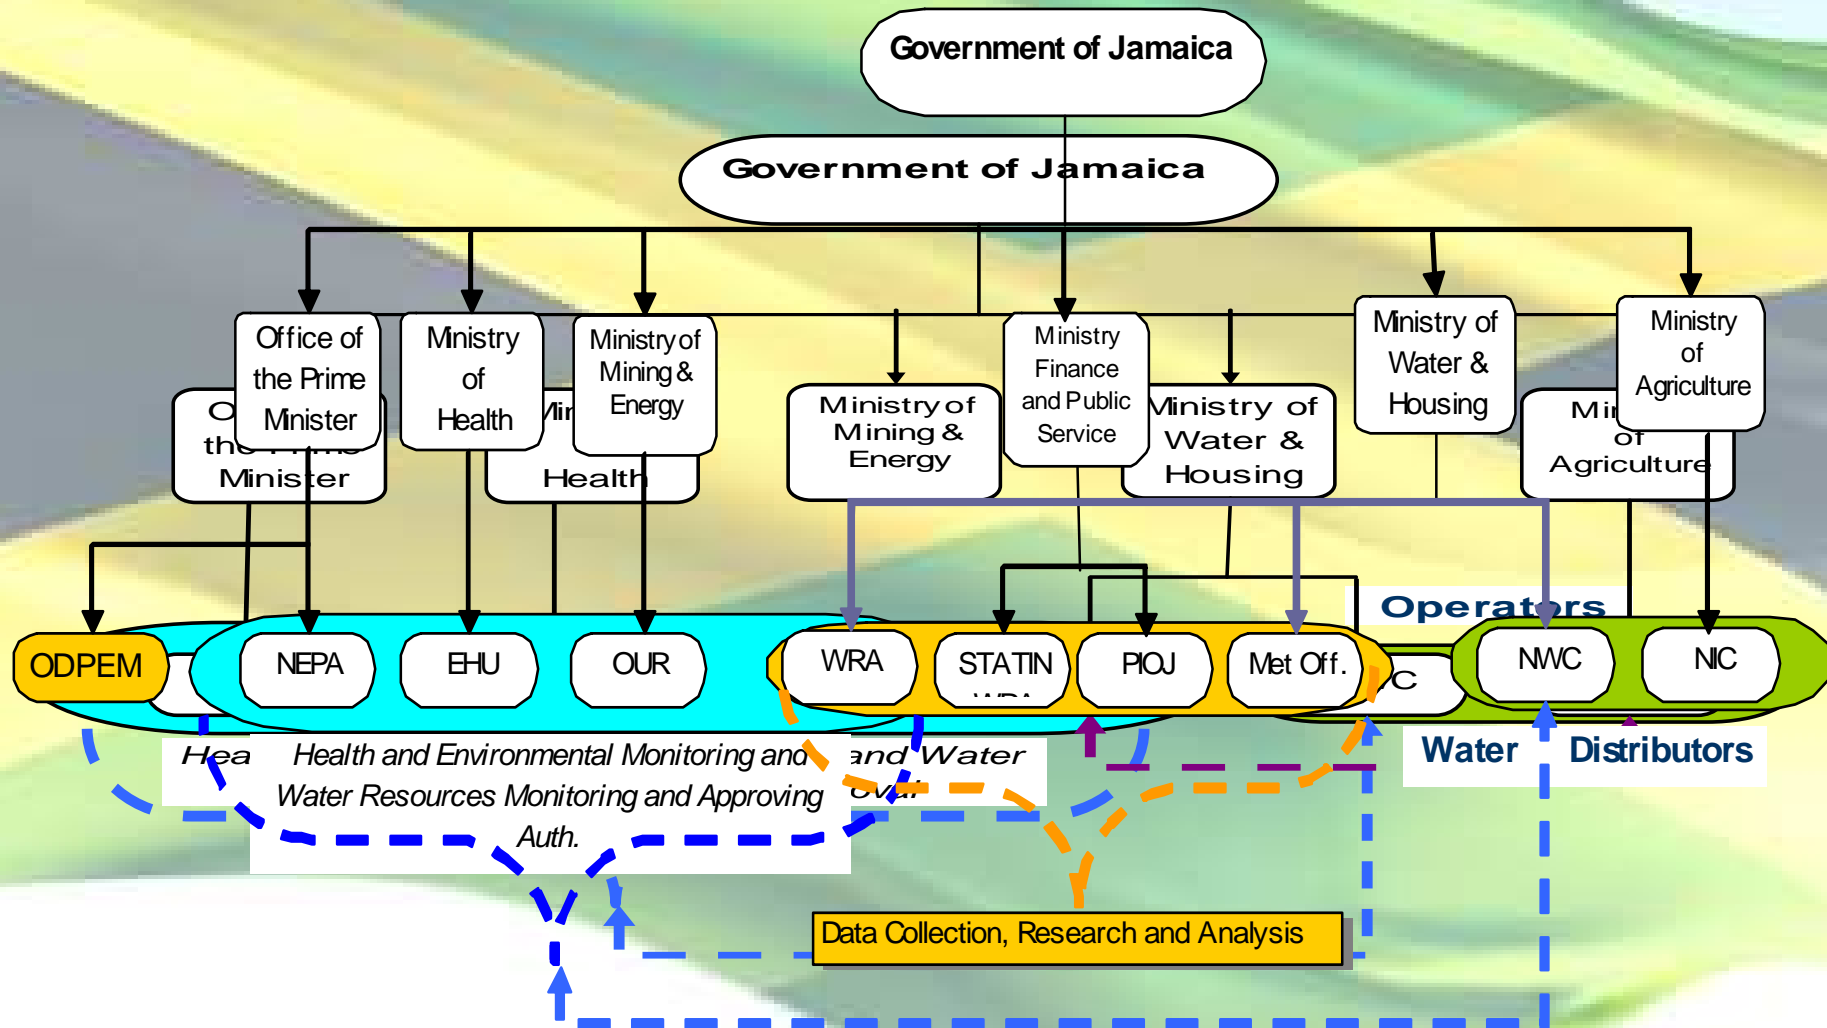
Government of Jamaica

Government of Jamaica

Office of the Prime Minister

O the Prime Minister

Ministry of Health

Min Health

Ministry of Mining & Energy

Ministry of Mining & Energy

Ministry Finance and Public Service

Ministry of Water & Housing

Ministry of Water & Housing

Ministry of Agriculture

Mi of Agriculture

Operators

ODPEM

NEPA

EHU

OUR

WRA

STATIN

PIOJ

Met Off.

C

NWC

NIC

Hea

Health and Environmental Monitoring and Water Resources Monitoring and Approving Auth.

and Water

oval

Water

Distributors

Data Collection, Research and Analysis